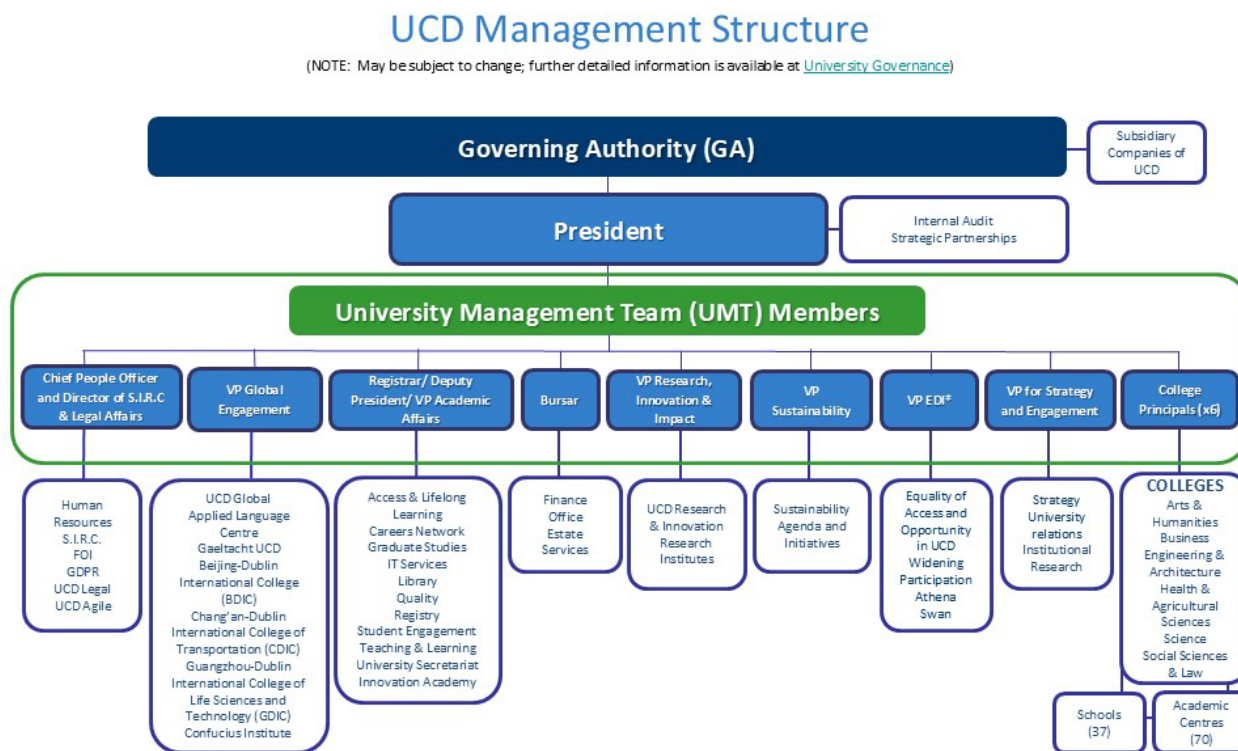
UCD Management Structure

(NOTE: May be subject to change; further detailed information is available at University Governance)

Governing Authority (GA)

Subsidiary Companies of UCD

President

Internal Audit
Strategic Partnerships

University Management Team (UMT) Members

Chief People Officer and Director of S.I.R.C & Legal Affairs

VP Global Engagement

Registrar/ Deputy President/ VP Academic Affairs

Bursar

VP Research, Innovation & Impact

VP Sustainability

VP EDI*

VP for Strategy and Engagement

College Principals (x6)

Human Resources
S.I.R.C.
FOI
GDPR
UCD Legal
UCD Agile

UCD Global
Applied Language Centre
Gaeltacht UCD
Beijing-Dublin International College (BDIC)
Chang'an-Dublin International College of Transportation (CDIC)
Guangzhou-Dublin International College of Life Sciences and Technology (GDIC)
Confucius Institute

Access & Lifelong Learning
Careers Network
Graduate Studies
IT Services
Library
Quality
Registry
Student Engagement
Teaching & Learning
University Secretariat
Innovation Academy

Finance Office
Estate Services

UCD Research & Innovation
Research Institutes

Sustainability Agenda and Initiatives

Equality of Access and Opportunity in UCD
Widening Participation
Athena Swan

Strategy
University relations
Institutional Research

COLLEGES
Arts & Humanities
Business
Engineering & Architecture
Health & Agricultural Sciences
Science
Social Sciences & Law

Schools (37)

Academic Centres (70)